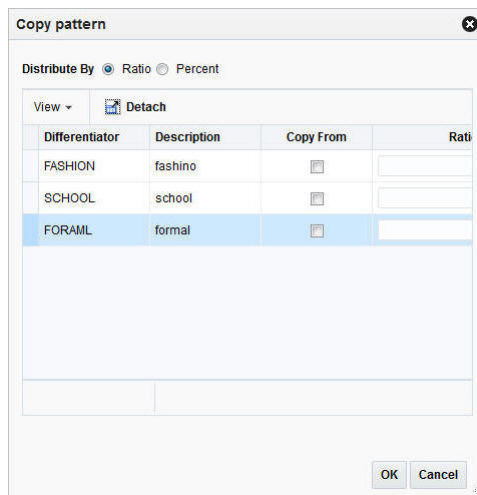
Copy pattern

Distribute By Ratio Percent

View Detach

| Differentiator | Description | Copy From | Rati |
|---|---|---|---|
| FASHION | fashino | | |
| SCHOOL | school | | |
| FORAML | formal | | |

OK Cancel